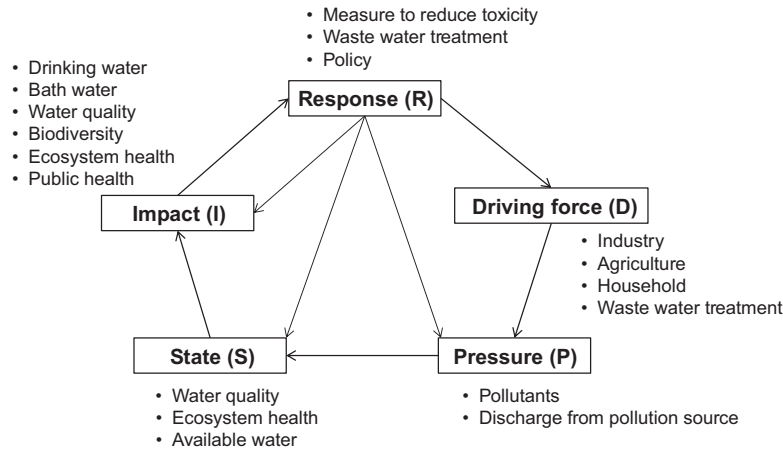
• Measure to reduce toxicity
• Waste water treatment
• Policy

• Drinking water
• Bath water
• Water quality
• Biodiversity
• Ecosystem health
• Public health

Response (R)

Impact (I)

Driving force (D)

• Industry
• Agriculture
• Household
• Waste water treatment

State (S)

Pressure (P)

• Water quality
• Ecosystem health
• Available water

• Pollutants
• Discharge from pollution source